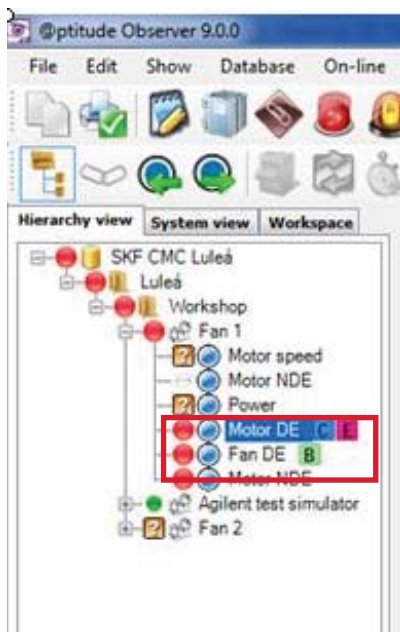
@ptitude Observer 9.0.0

File Edit Show Database On-line

Hierarchy view System view Workspace

SKF CMC Luleå
Luleå
Workshop
Fan 1
Motor speed
Motor NDE
Power
Motor DE C E
Fan DE B
Motor NDE
Agilent test simulator
Fan 2